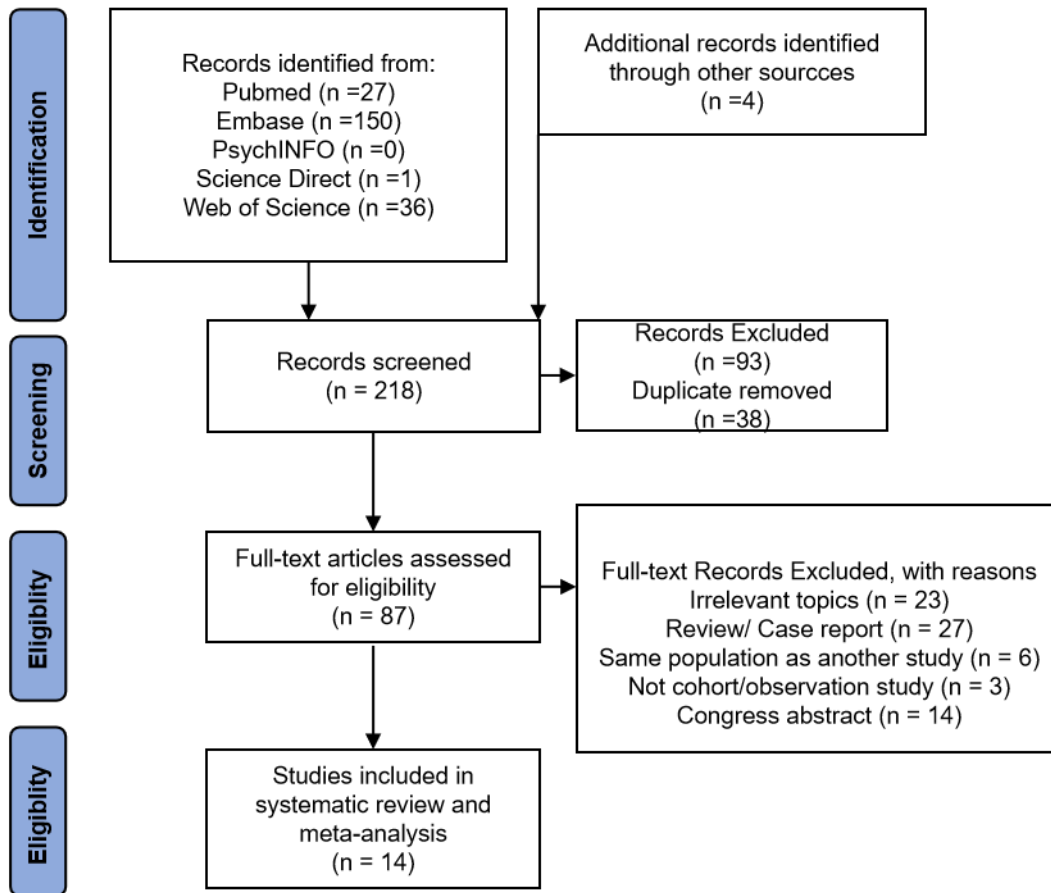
Identification

Records identified from:
Pubmed (n =27)
Embase (n =150)
PsychINFO (n =0)
Science Direct (n =1)
Web of Science (n =36)

Additional records identified through other sourcces
(n =4)

Screening

Records screened
(n = 218)

Records Excluded
(n =93)
Duplicate removed
(n =38)

Eligiblity

Full-text articles assessed for eligibility
(n = 87)

Full-text Records Excluded, with reasons
Irrelevant topics (n = 23)
Review/ Case report (n = 27)
Same population as another study (n = 6)
Not cohort/observation study (n = 3)
Congress abstract (n = 14)

Eligiblity

Studies included in systematic review and meta-analysis
(n = 14)